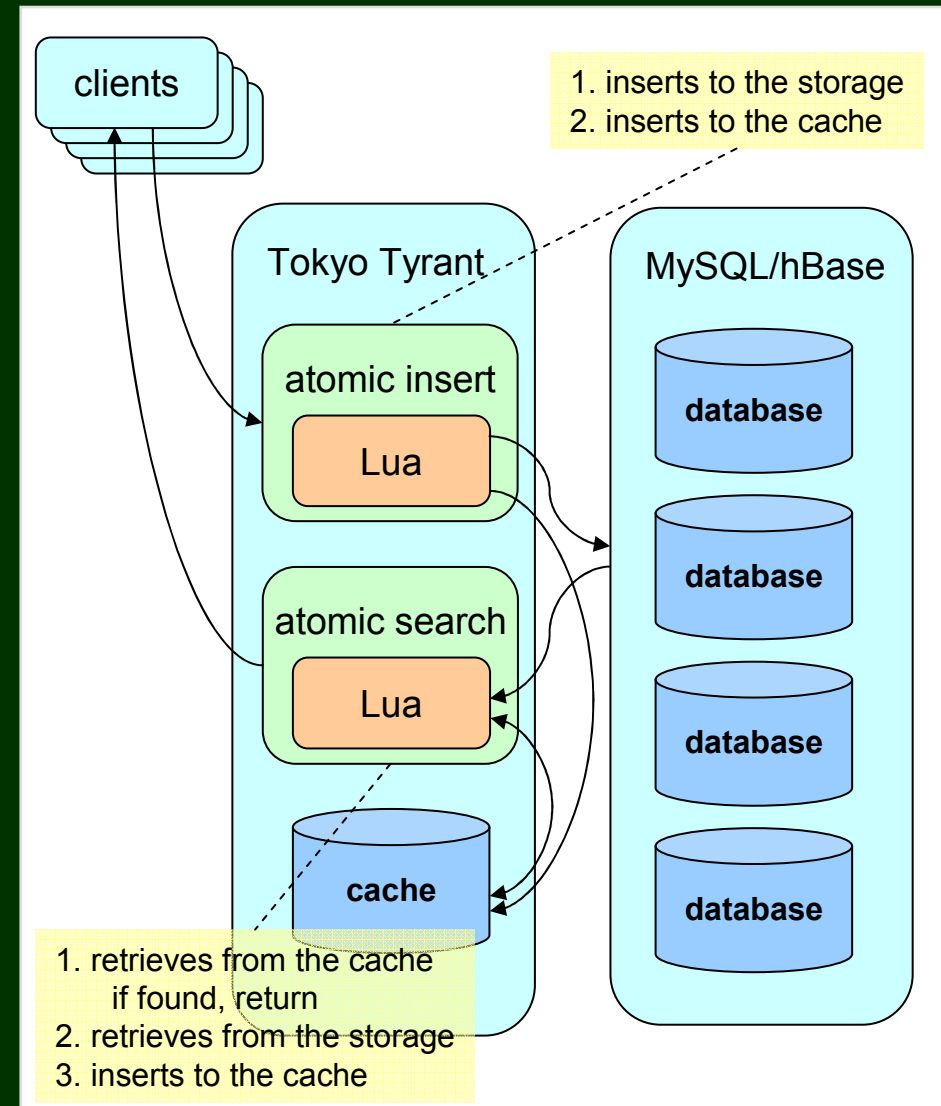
clients

1. inserts to the storage
2. inserts to the cache

Tokyo Tyrant

MySQL/hBase

atomic insert

Lua

database

database

atomic search

Lua

database

cache

database

1. retrieves from the cache
if found, return
2. retrieves from the storage
3. inserts to the cache